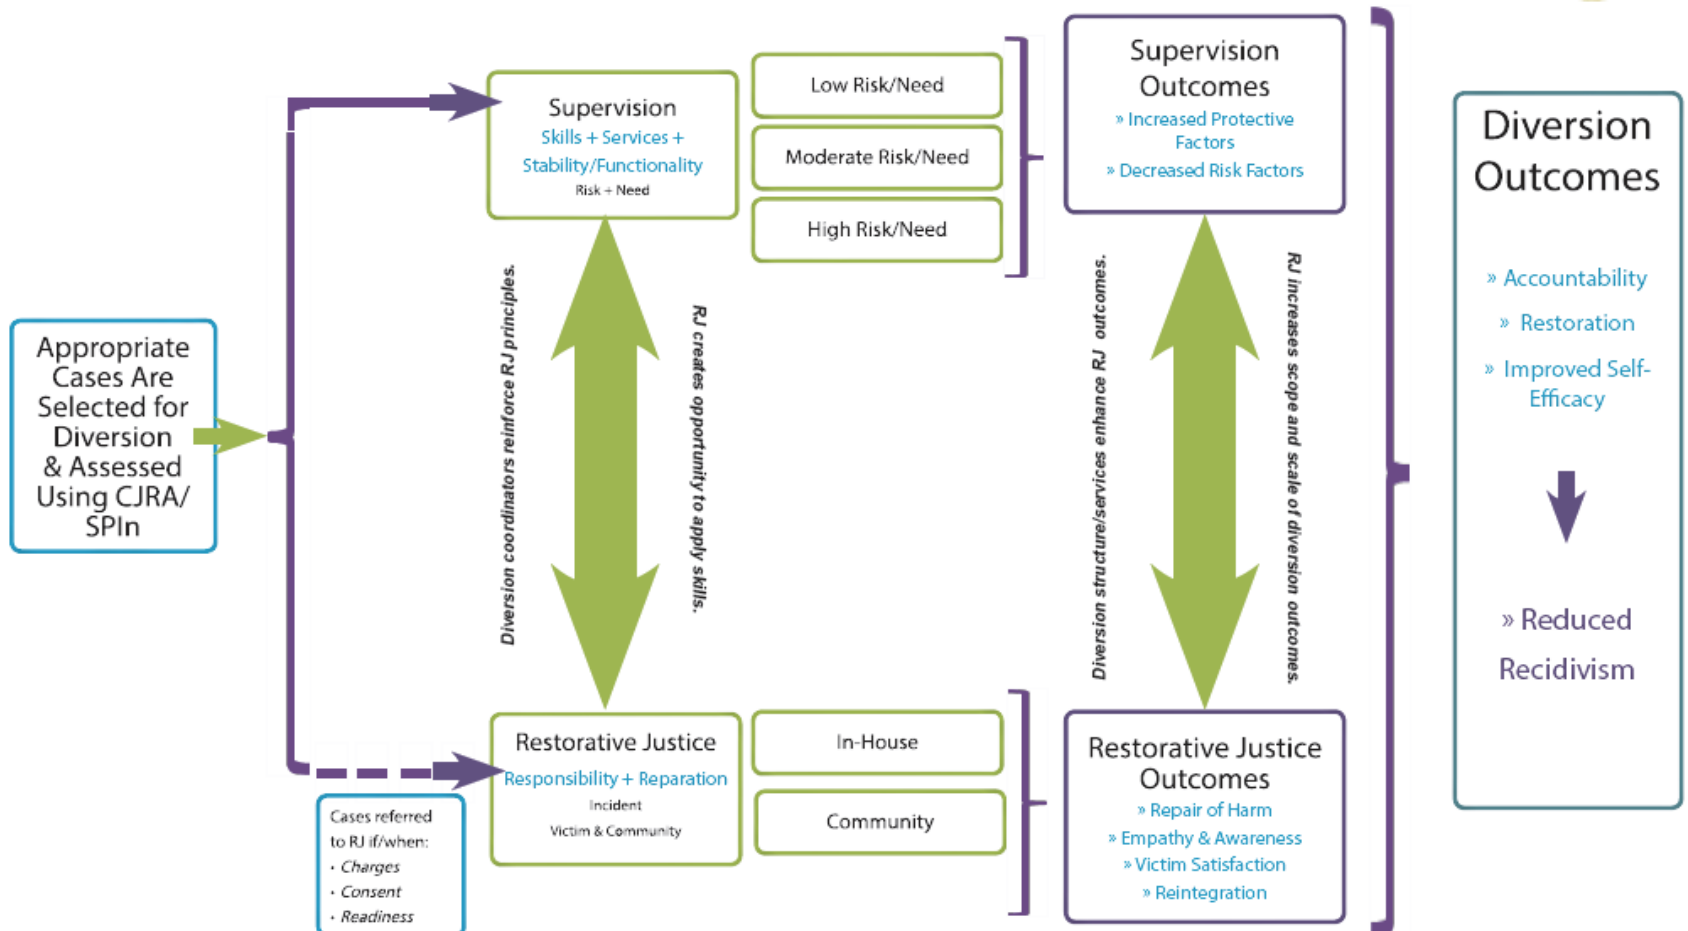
Appropriate Cases Are Selected for Diversion & Assessed Using CJRA/ SPIn

Supervision
Skills + Services + Stability/Functionality
Risk + Need

Low Risk/Need

Moderate Risk/Need

High Risk/Need

Supervision Outcomes
» Increased Protective Factors
» Decreased Risk Factors

Diversion Outcomes

» Accountability
» Restoration
» Improved Self-Efficacy

» Reduced Recidivism

Diversion coordinators reinforce RJ principles.

RJ creates opportunity to apply skills.

Diversion structure/services enhance RJ outcomes.

RJ increases scope and scale of diversion outcomes.

Restorative Justice
Responsibility + Reparation
Incident
Victim & Community

In-House

Community

Restorative Justice Outcomes
» Repair of Harm
» Empathy & Awareness
» Victim Satisfaction
» Reintegration

Cases referred to RJ if/when:
· Charges
· Consent
· Readiness